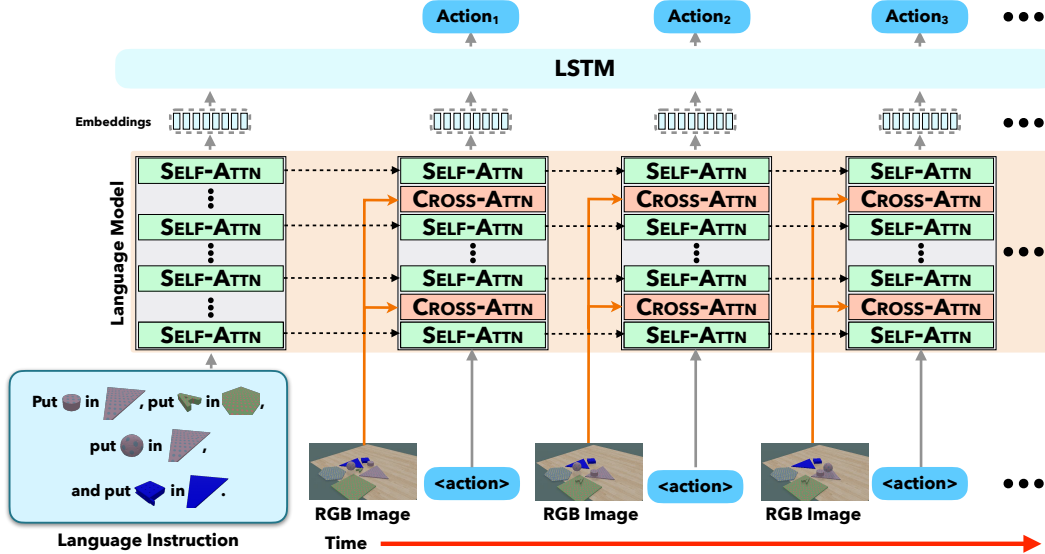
Action₁

Action₂

Action₃

•••

LSTM

Embeddings

•••

Language Model

SELF-ATTN

⋮

SELF-ATTN

⋮

SELF-ATTN

⋮

SELF-ATTN

SELF-ATTN

CROSS-ATTN

SELF-ATTN

⋮

SELF-ATTN

CROSS-ATTN

SELF-ATTN

SELF-ATTN

CROSS-ATTN

SELF-ATTN

⋮

SELF-ATTN

CROSS-ATTN

SELF-ATTN

SELF-ATTN

CROSS-ATTN

SELF-ATTN

⋮

SELF-ATTN

CROSS-ATTN

SELF-ATTN

•••

Put in , put in ,

put in ,

and put in .

Language Instruction

RGB Image

<action>

RGB Image

<action>

RGB Image

<action>

•••

Time